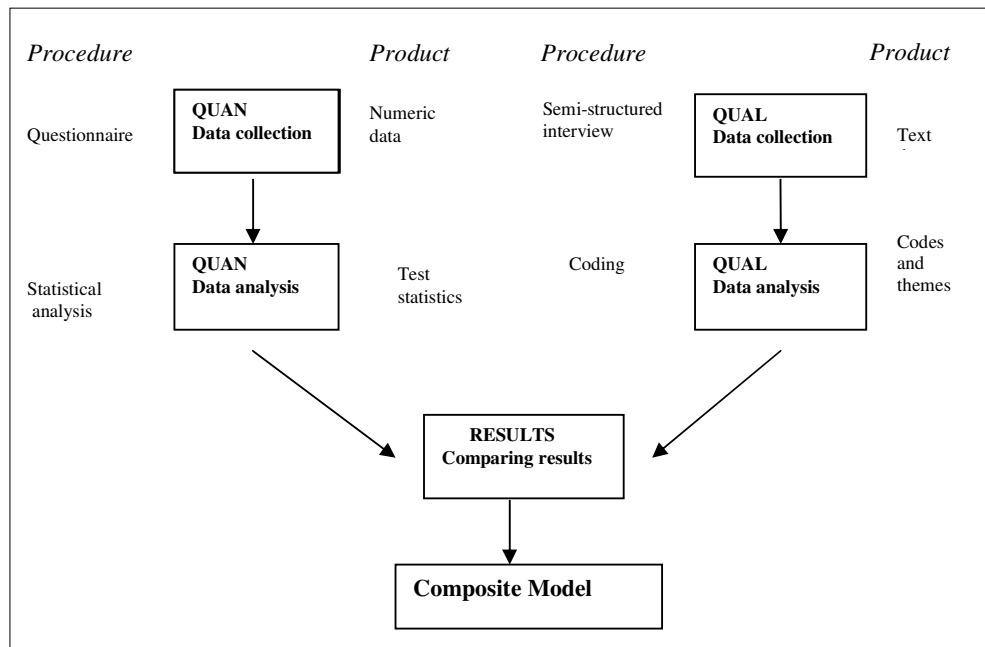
*Procedure* *Product* *Procedure* *Product*

Questionnaire

**QUAN**
**Data collection**

Numeric data

Semi-structured interview

**QUAL**
**Data collection**

Text

Statistical analysis

**QUAN**
**Data analysis**

Test statistics

Coding

**QUAL**
**Data analysis**

Codes and themes

**RESULTS**
**Comparing results**

**Composite Model**